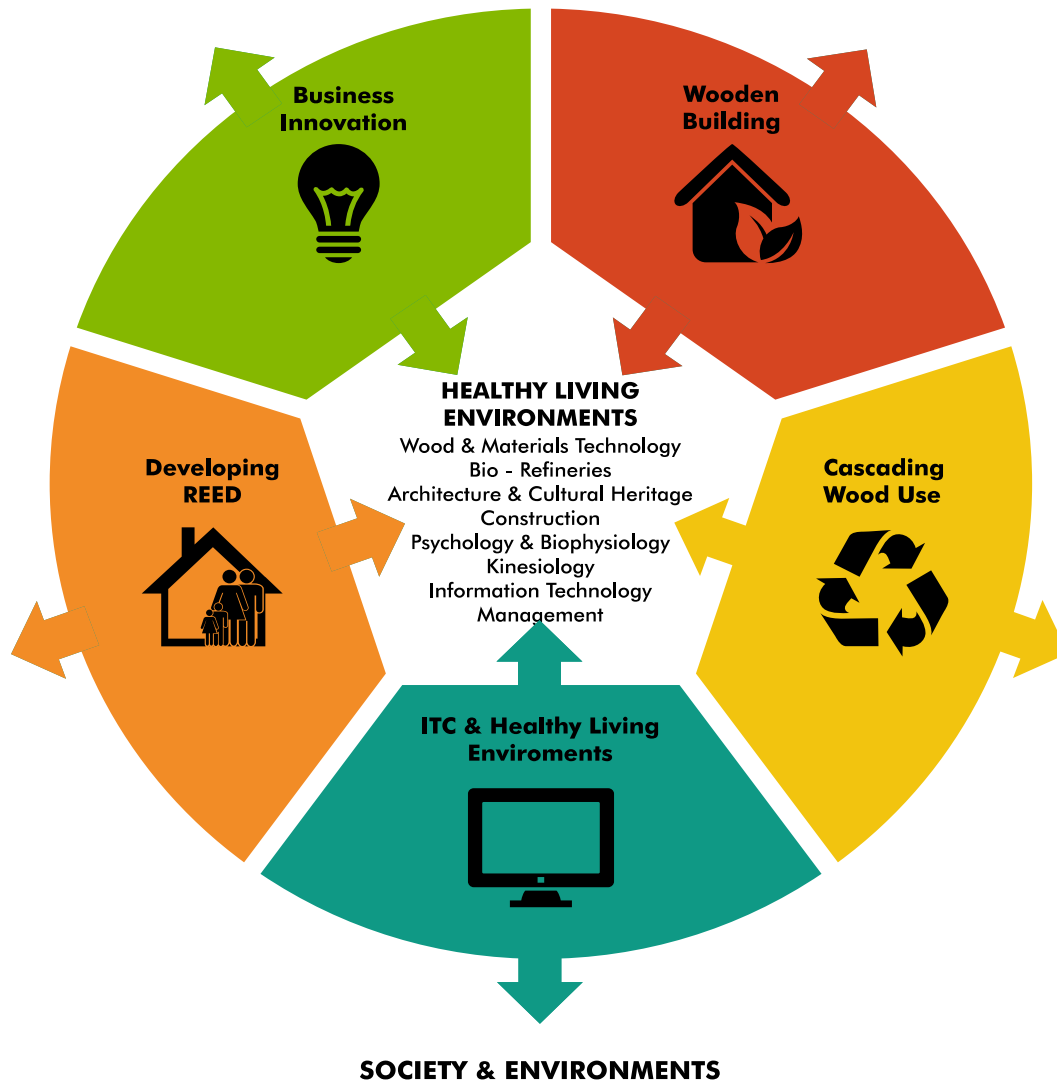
Business Innovation

Wooden Building

HEALTHY LIVING ENVIRONMENTS
Wood & Materials Technology
Bio - Refineries
Architecture & Cultural Heritage
Construction
Psychology & Biophysiology
Kinesiology
Information Technology
Management

Developing REED

Cascading Wood Use

ITC & Healthy Living Enviroments

SOCIETY & ENVIRONMENTS